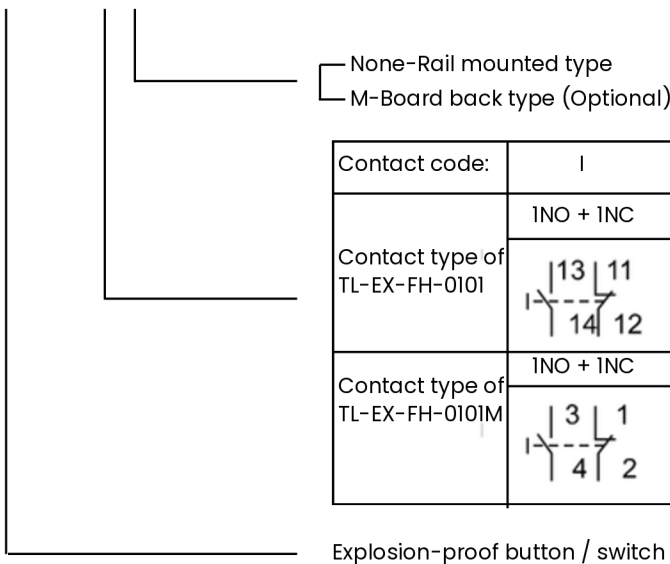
None-Rail mounted type
M-Board back type (Optional)

| Contact code: | I |
|---|---|
| Contact type of TL-EX-FH-0101 | 1NO + 1NC |
| | 13 11 14 12 |
| Contact type of TL-EX-FH-0101M | 1NO + 1NC |
| | 3 1 4 2 |

Explosion-proof button / switch